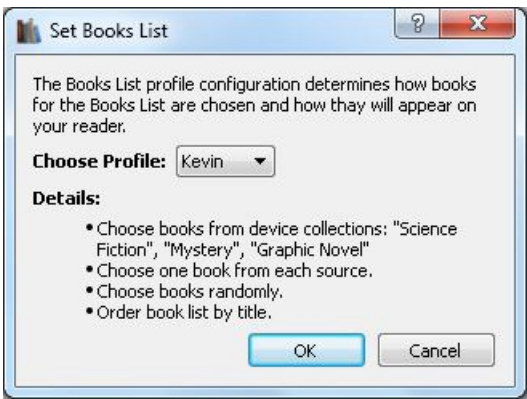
Set Books List

?

x

The Books List profile configuration determines how books for the Books List are chosen and how thay will appear on your reader.

Choose Profile: Kevin

Details:

- Choose books from device collections: "Science Fiction", "Mystery", "Graphic Novel"
- Choose one book from each source.
- Choose books randomly.
- Order book list by title.

OK

Cancel